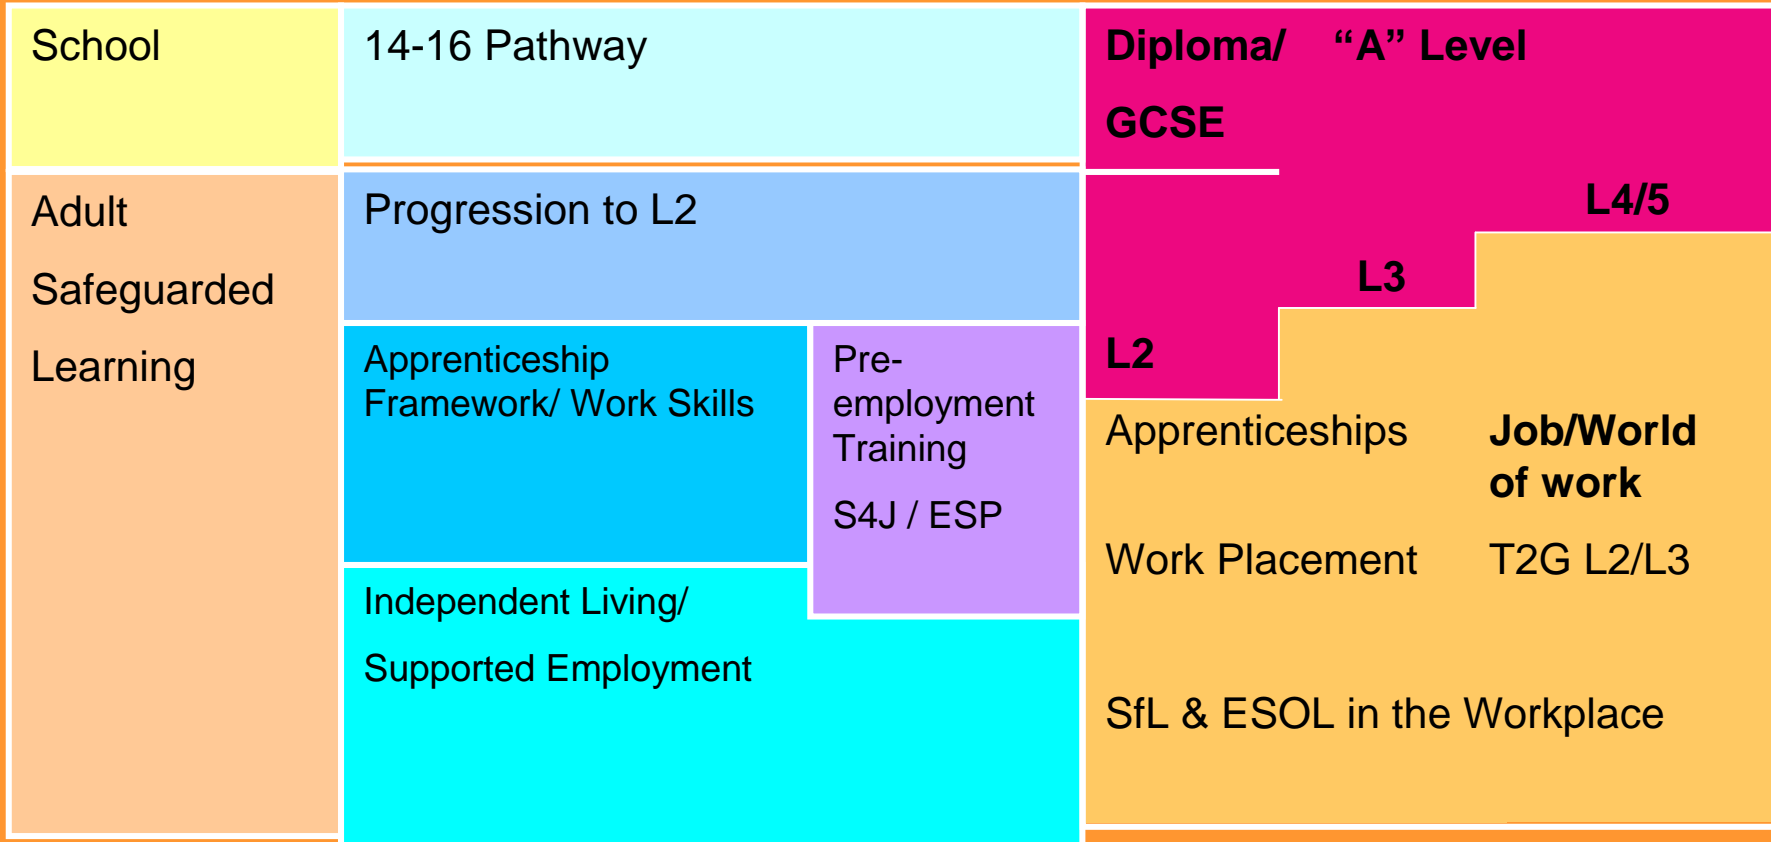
School

14-16 Pathway

Diploma/ “A” Level

GCSE

Adult

Safeguarded

Learning

Progression to L2

L4/5

L3

L2

Apprenticeship Framework/ Work Skills

Pre-employment Training

S4J / ESP

Apprenticeships

Job/World of work

Work Placement

T2G L2/L3

Independent Living/

Supported Employment

SfL & ESOL in the Workplace